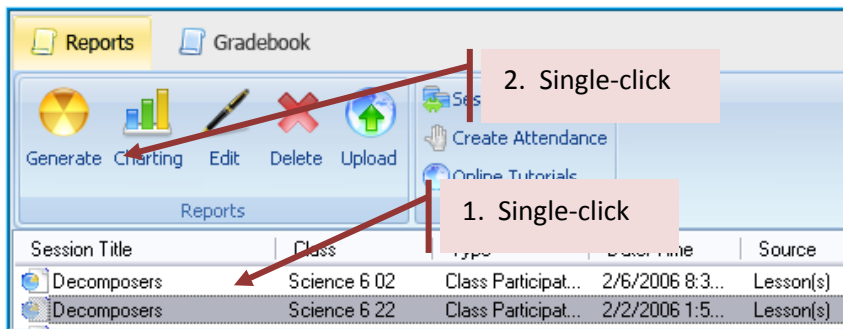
Reports
Gradebook
2. Single-click
Generate
Charting
Edit
Delete
Upload
Ses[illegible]
Create Attendance
Online Tutorials
Reports
1. Single-click

| Session Title | Class | Type | Date/Time | Source |
|---|---|---|---|---|
| Decomposers | Science 6 02 | Class Participat... | 2/6/2006 8:3... | Lesson(s) |
| Decomposers | Science 6 22 | Class Participat... | 2/2/2006 1:5... | Lesson(s) |